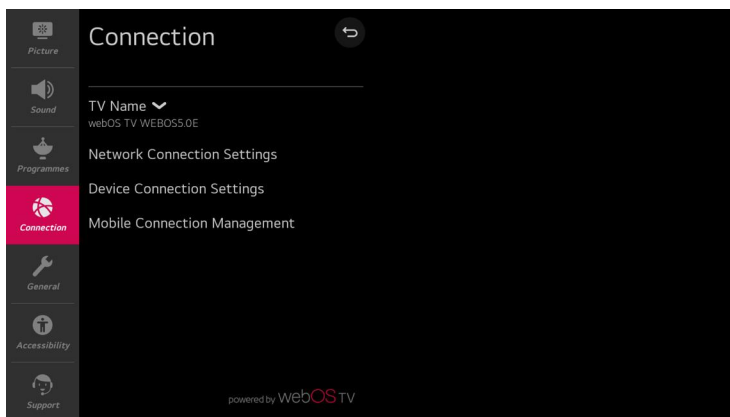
Picture

Sound

Programmes

Connection

General

Accessibility

Support

Connection

TV Name
webOS TV WEBOS5.0E

Network Connection Settings

Device Connection Settings

Mobile Connection Management

powered by webOS TV